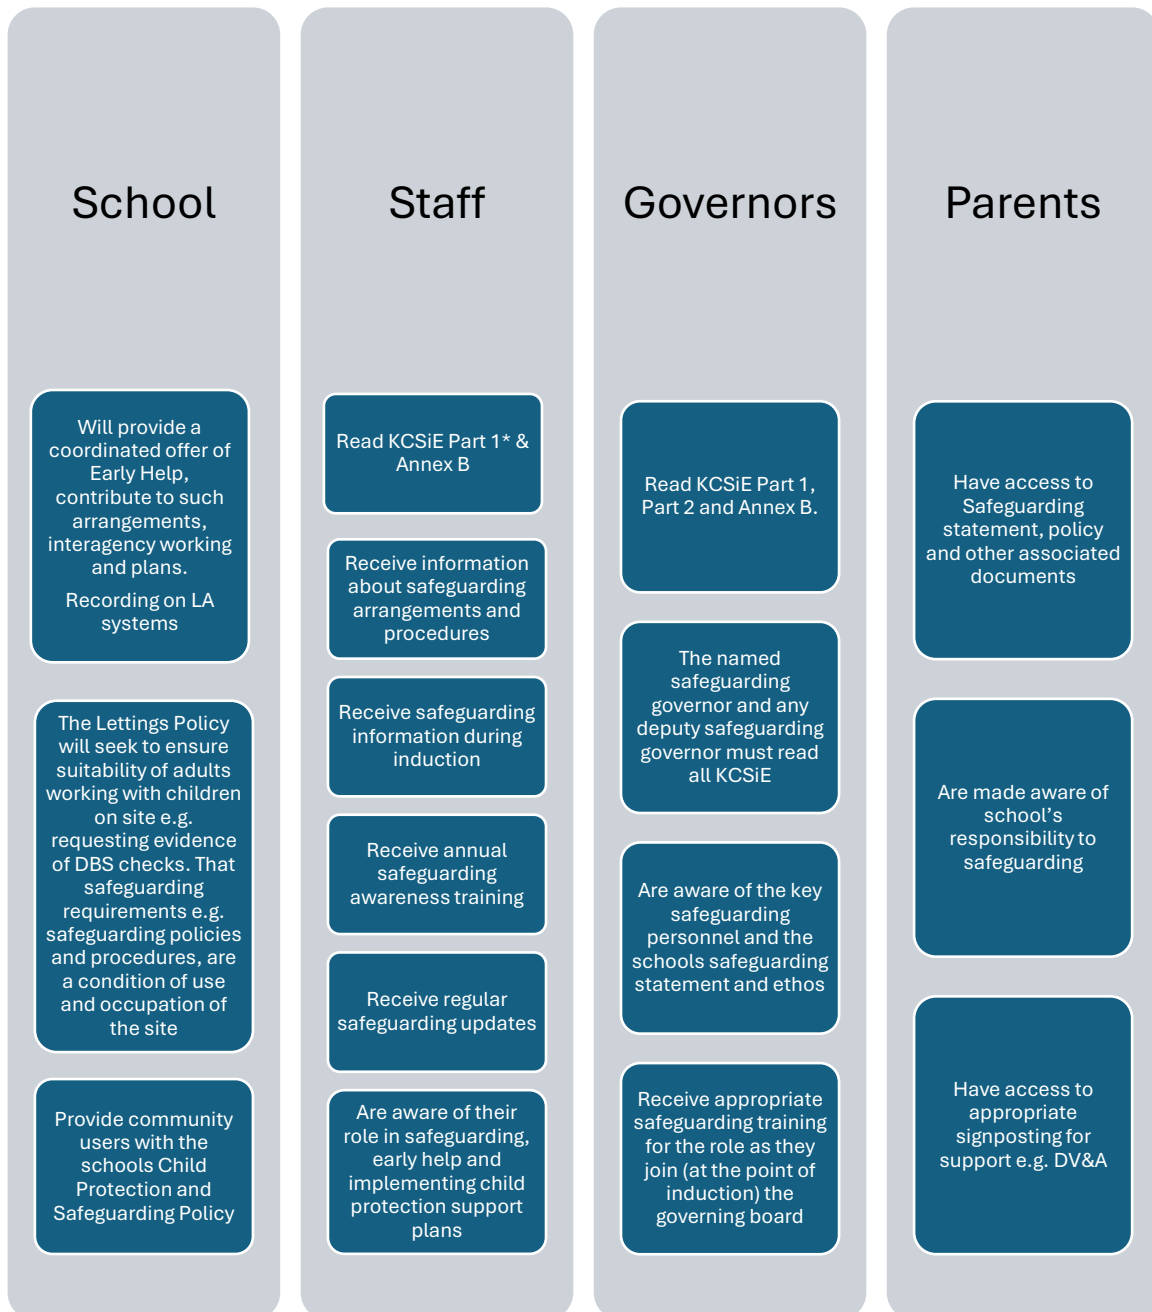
School

Will provide a coordinated offer of Early Help, contribute to such arrangements, interagency working and plans.

Recording on LA systems

The Lettings Policy will seek to ensure suitability of adults working with children on site e.g. requesting evidence of DBS checks. That safeguarding requirements e.g. safeguarding policies and procedures, are a condition of use and occupation of the site

Provide community users with the schools Child Protection and Safeguarding Policy

Staff

Read KCSiE Part 1* & Annex B

Receive information about safeguarding arrangements and procedures

Receive safeguarding information during induction

Receive annual safeguarding awareness training

Receive regular safeguarding updates

Are aware of their role in safeguarding, early help and implementing child protection support plans

Governors

Read KCSiE Part 1, Part 2 and Annex B.

The named safeguarding governor and any deputy safeguarding governor must read all KCSiE

Are aware of the key safeguarding personnel and the schools safeguarding statement and ethos

Receive appropriate safeguarding training for the role as they join (at the point of induction) the governing board

Parents

Have access to Safeguarding statement, policy and other associated documents

Are made aware of school's responsibility to safeguarding

Have access to appropriate signposting for support e.g. DV&A